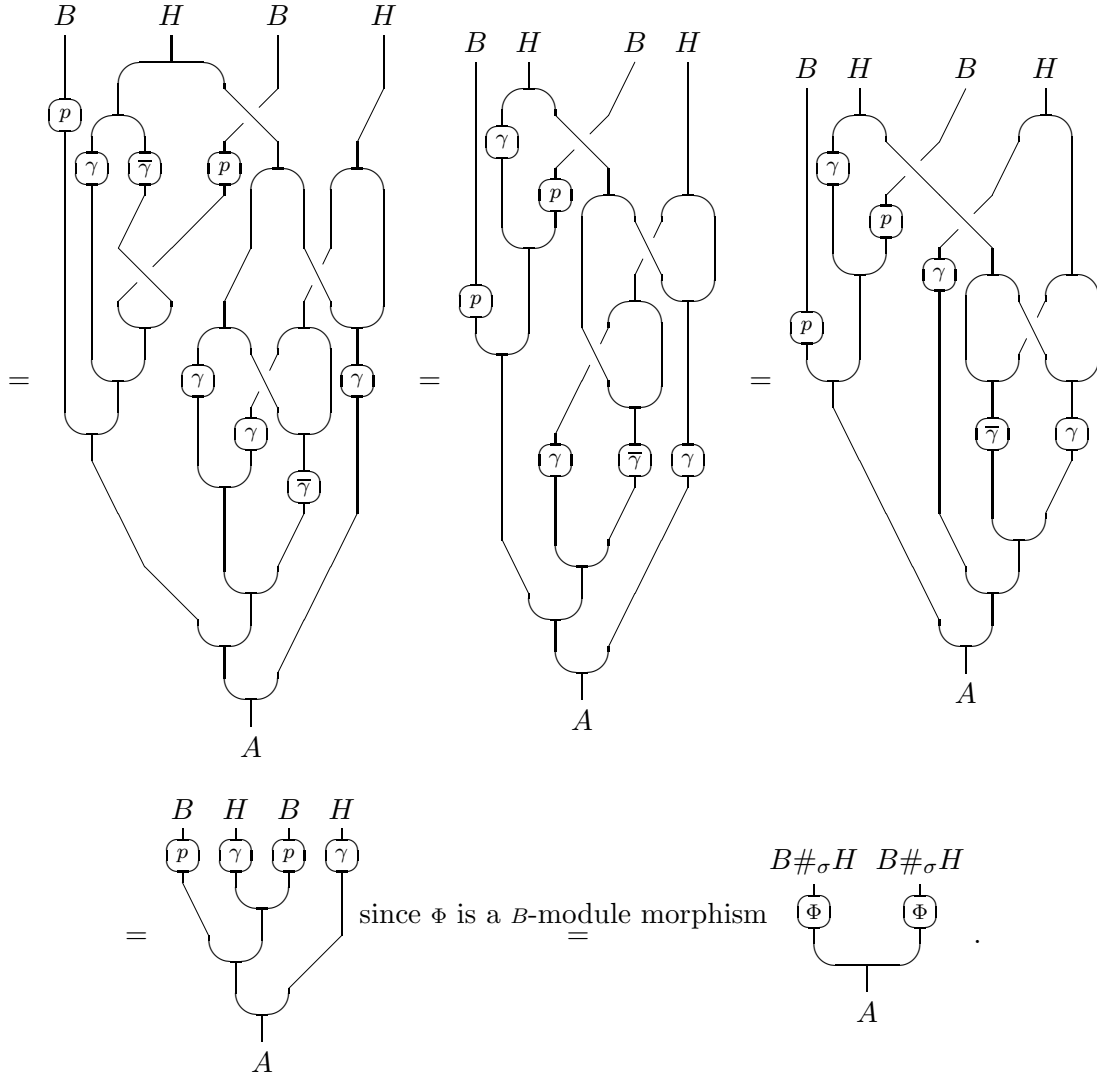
$B$ $H$ $B$ $H$

$p$ $\gamma$ $\overline{\gamma}$ $p$

$=$

$\gamma$ $\gamma$ $\overline{\gamma}$ $\gamma$

$A$

$B$ $H$ $B$ $H$

$\gamma$ $p$ $p$

$=$

$\gamma$ $\overline{\gamma}$ $\gamma$

$A$

$B$ $H$ $B$ $H$

$\gamma$ $p$ $\gamma$ $p$

$=$

$\overline{\gamma}$ $\gamma$

$A$

$B$ $H$ $B$ $H$

$p$ $\gamma$ $p$ $\gamma$

$=$

$A$

since $\Phi$ is a $B$-module morphism $=$

$B\#_\sigma H$ $B\#_\sigma H$

$\Phi$ $\Phi$

$A$

.